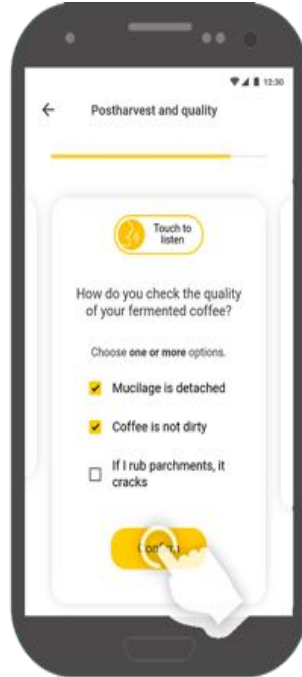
12:30

←

Postharvest and quality

Touch to listen

How do you check the quality of your fermented coffee?

Choose **one or more** options.

Mucilage is detached

Coffee is not dirty

If I rub parchments, it cracks

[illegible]